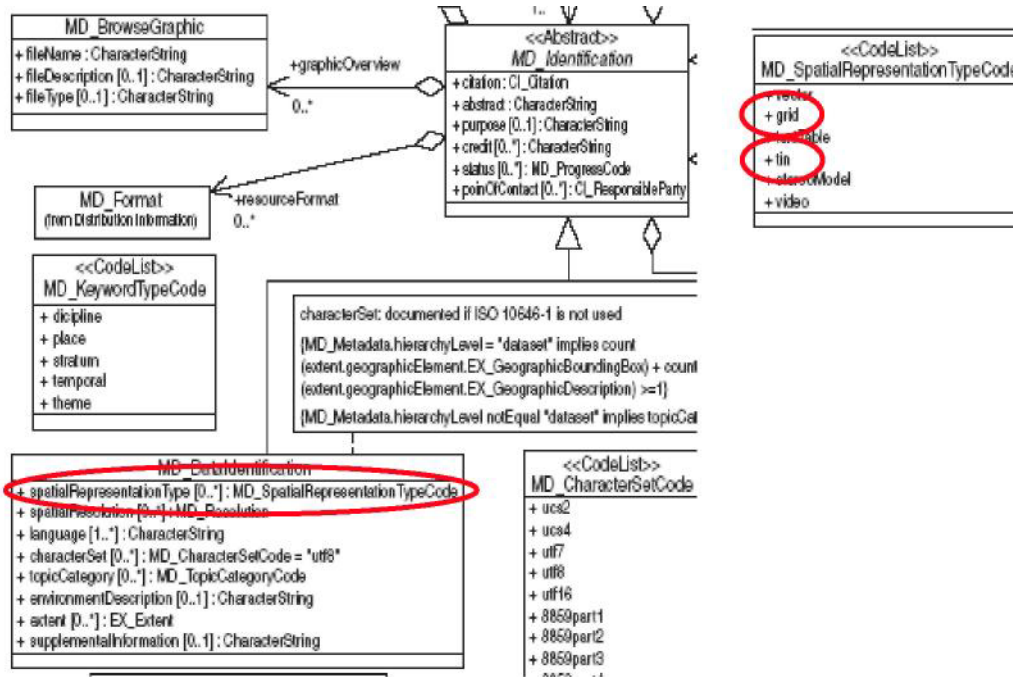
MD_BrowseGraphic
+ fileName : CharacterString
+ fileDescription [0..1] : CharacterString
+ fileType [0..1] : CharacterString

+graphicOverview
0..*

<<Abstract>>
MD_Identification
+ citation : CI_Citation
+ abstract : CharacterString
+ purpose [0..1] : CharacterString
+ credit [0..*] : CharacterString
+ status [0..*] : MD_ProgressCode
+ poinOfContact [0..*] : CI_ResponsibleParty

<<CodeList>>
MD_SpatialRepresentationTypeCode
+ vector
+ grid
+ textTable
+ tin
+ stereoModel
+ video

MD_Format
(from Distribution information)

+resourceFormat
0..*

<<CodeList>>
MD_KeywordTypeCode
+ dicipline
+ place
+ stratum
+ temporal
+ theme

characterSet: documented if ISO 10646-1 is not used

{MD_Metadata.hierarchyLevel = "dataset" implies count (extent.geographicElement.EX_GeographicBoundingBox) + count (extent.geographicElement.EX_GeographicDescription) >=1}

{MD_Metadata.hierarchyLevel notEqual "dataset" implies topicCat

MD_DataIdentification
+ spatialRepresentationType [0..*] : MD_SpatialRepresentationTypeCode
+ spatialResolution [0..*] : MD_Resolution
+ language [1..*] : CharacterString
+ characterSet [0..*] : MD_CharacterSetCode = "utf8"
+ topicCategory [0..*] : MD_TopicCategoryCode
+ environmentDescription [0..1] : CharacterString
+ extent [0..*] : EX_Extent
+ supplementalInformation [0..1] : CharacterString

<<CodeList>>
MD_CharacterSetCode
+ ucs2
+ ucs4
+ utf7
+ utf8
+ utf16
+ 8859part1
+ 8859part2
+ 8859part3